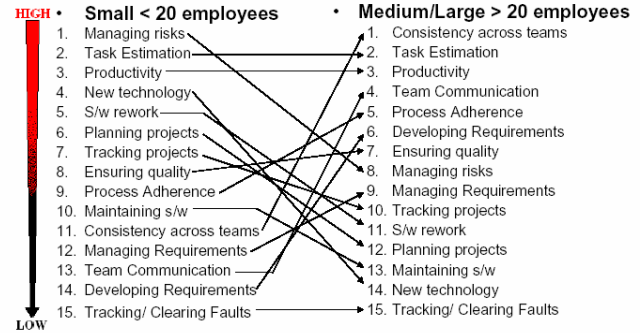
HIGH

LOW

• Small < 20 employees

1. Managing risks
2. Task Estimation
3. Productivity
4. New technology
5. S/w rework
6. Planning projects
7. Tracking projects
8. Ensuring quality
9. Process Adherence
10. Maintaining s/w
11. Consistency across teams
12. Managing Requirements
13. Team Communication
14. Developing Requirements
15. Tracking/ Clearing Faults

• Medium/Large > 20 employees

1. Consistency across teams
2. Task Estimation
3. Productivity
4. Team Communication
5. Process Adherence
6. Developing Requirements
7. Ensuring quality
8. Managing risks
9. Managing Requirements
10. Tracking projects
11. S/w rework
12. Planning projects
13. Maintaining s/w
14. New technology
15. Tracking/ Clearing Faults